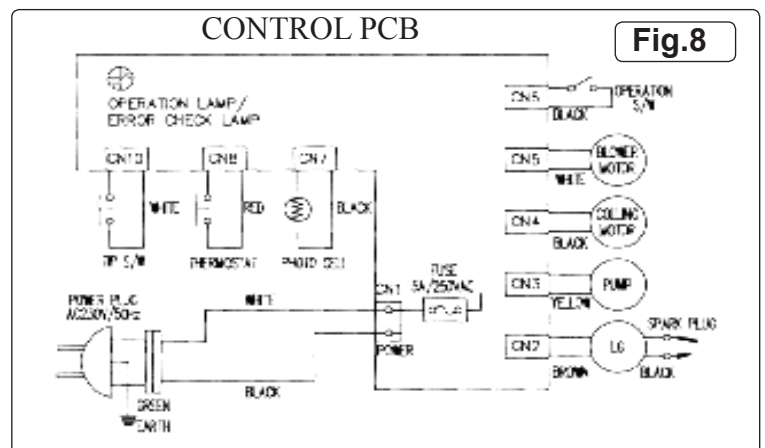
CONTROL PCB

Fig.8

OPERATION LAMP/
ERROR CHECK LAMP

CN10
CN8
CN7

WHITE
RED
BLACK

TIP S/W
THERMOSTAT
PHOTO CELL

CN6
OPERATION S/W
BLACK

CN5
BLOWER MOTOR
WHITE

CN4
COLING MOTOR
BLACK

CN3
PUMP
YELLOW

CN2
LG
SPARK PLUG
BROWN
BLACK

POWER PLUG
AC230V/50Hz

WHITE

CN1
POWER

FUSE
5A/250VAC

BLACK

GREEN
EARTH